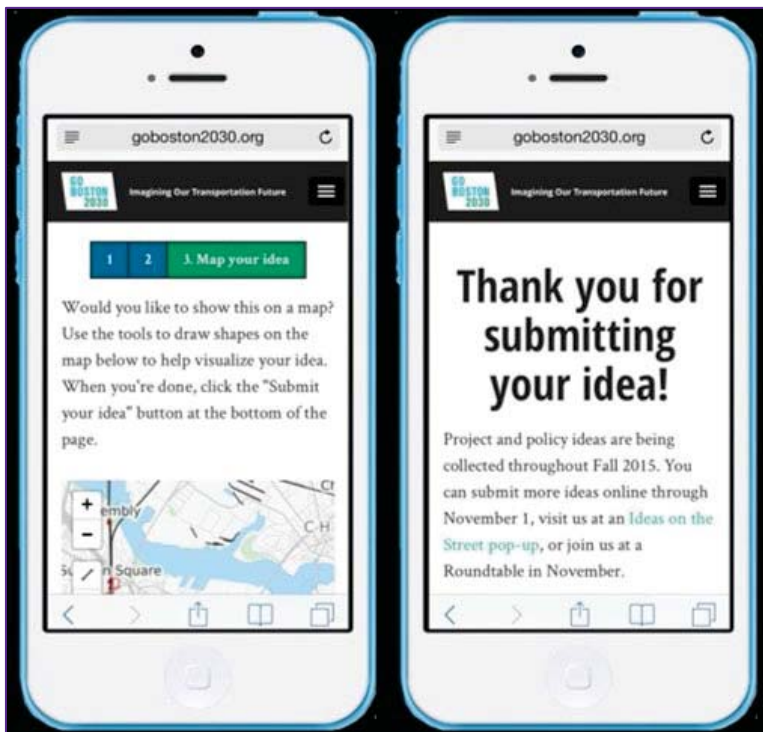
goboston2030.org

GO BOSTON 2030

Imagining Our Transportation Future

1

2

3. Map your idea

Would you like to show this on a map? Use the tools to draw shapes on the map below to help visualize your idea. When you're done, click the "Submit your idea" button at the bottom of the page.

+

−

embly

Ct

C-H

Su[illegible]n Square

goboston2030.org

GO BOSTON 2030

Imagining Our Transportation Future

Thank you for submitting your idea!

Project and policy ideas are being collected throughout Fall 2015. You can submit more ideas online through November 1, visit us at an Ideas on the Street pop-up, or join us at a Roundtable in November.